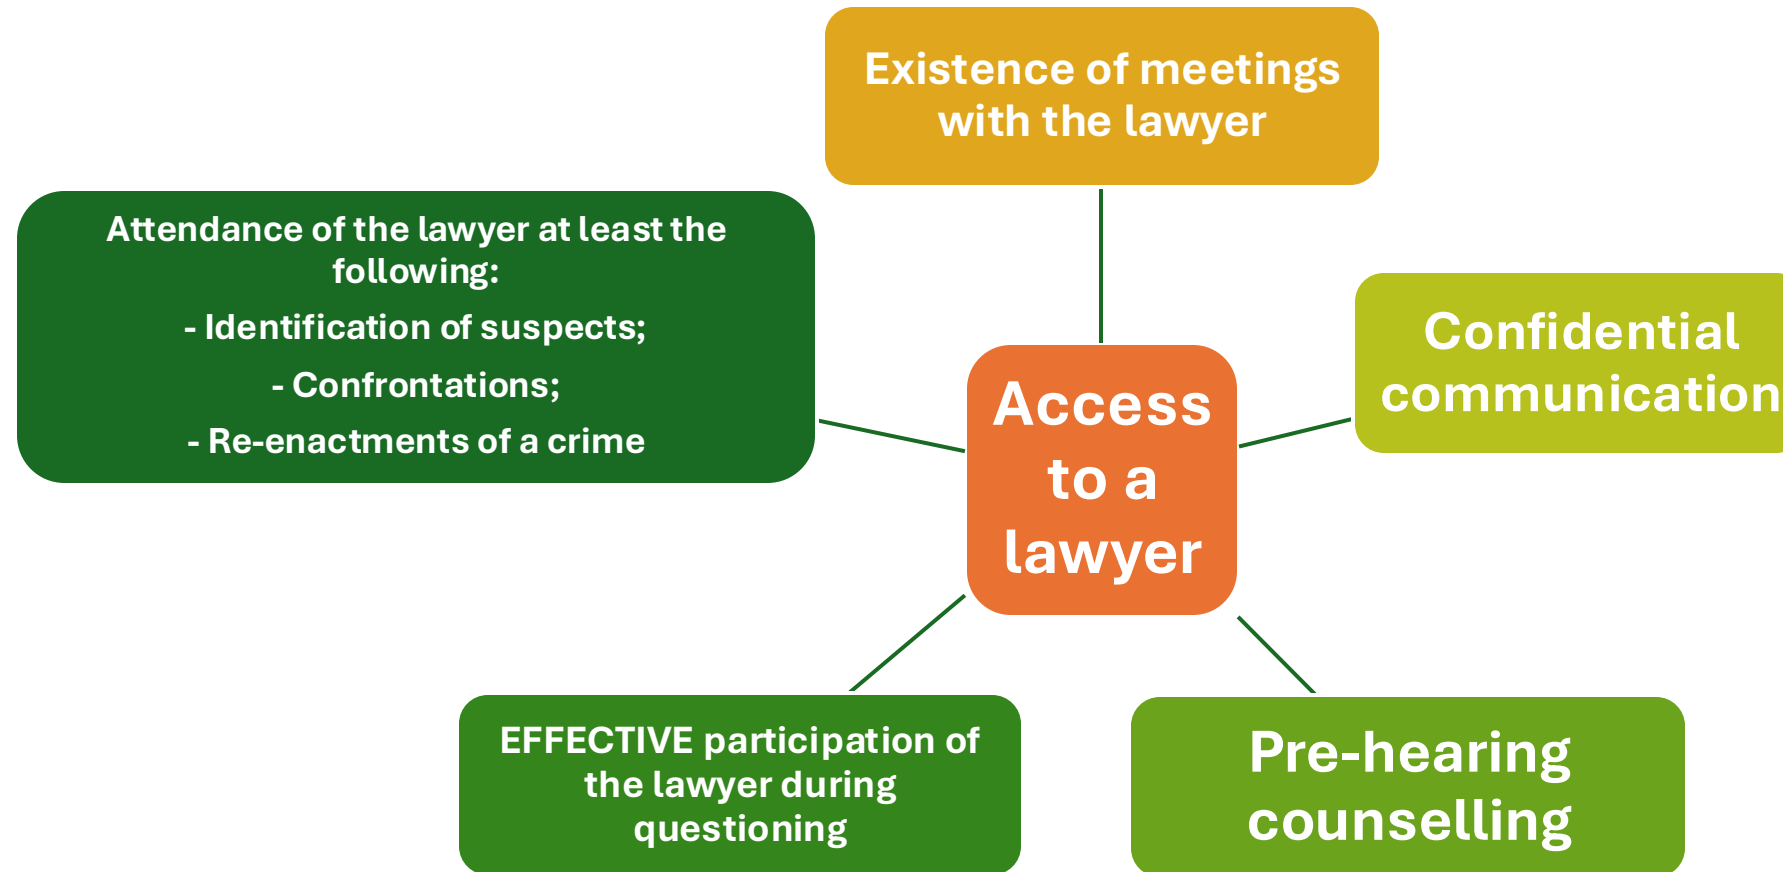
Existence of meetings with the lawyer

Attendance of the lawyer at least the following:

- Identification of suspects;

- Confrontations;

- Re-enactments of a crime

Access to a lawyer

Confidential communication

EFFECTIVE participation of the lawyer during questioning

Pre-hearing counselling